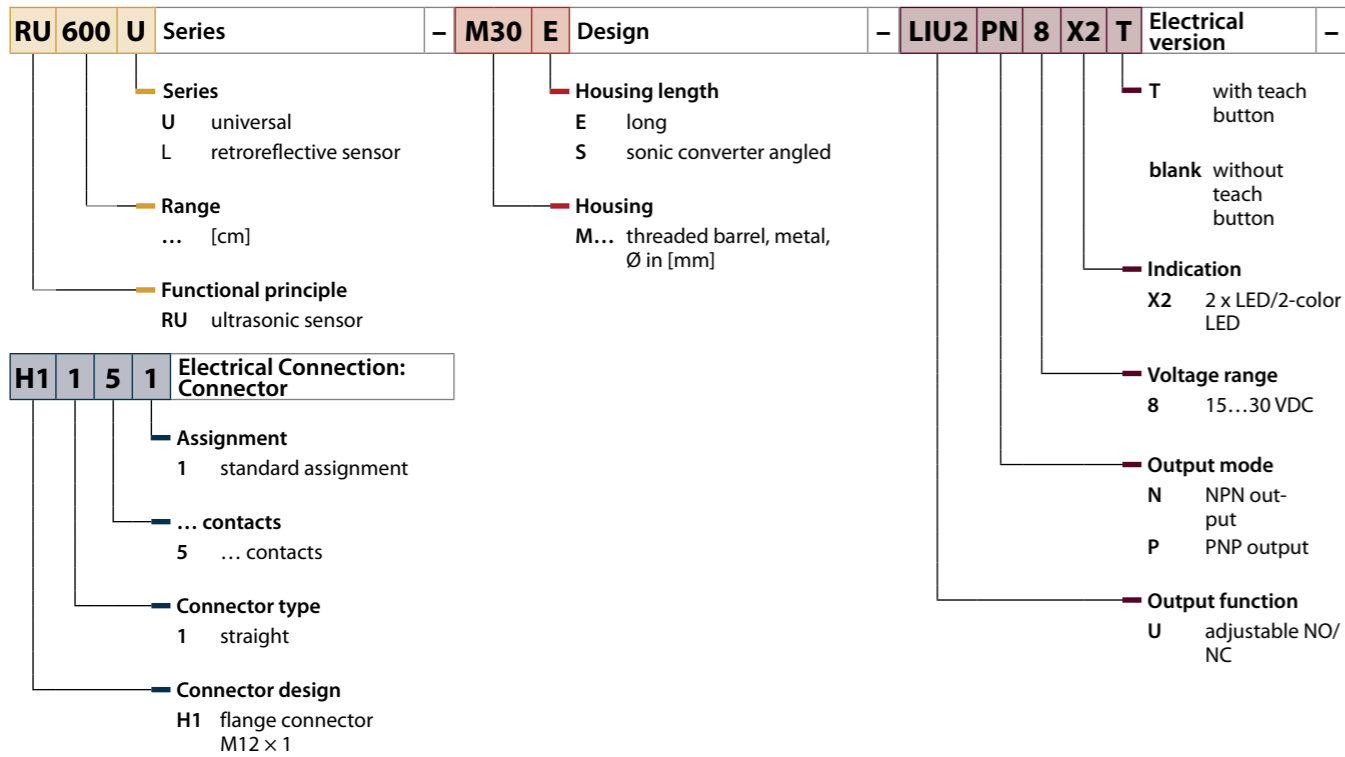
RU 600 U Series – M30 E Design – LIU2 PN 8 X2 T Electrical version –

Series
U universal
L retroreflective sensor

Range
… [cm]

Functional principle
RU ultrasonic sensor

Housing length
E long
S sonic converter angled

Housing
M… threaded barrel, metal, Ø in [mm]

T with teach button

blank without teach button

Indication
X2 2 x LED/2-color LED

Voltage range
8 15…30 VDC

Output mode
N NPN output
P PNP output

Output function
U adjustable NO/NC

H1 1 5 1 Electrical Connection: Connector

Assignment
1 standard assignment

… contacts
5 … contacts

Connector type
1 straight

Connector design
H1 flange connector M12 × 1